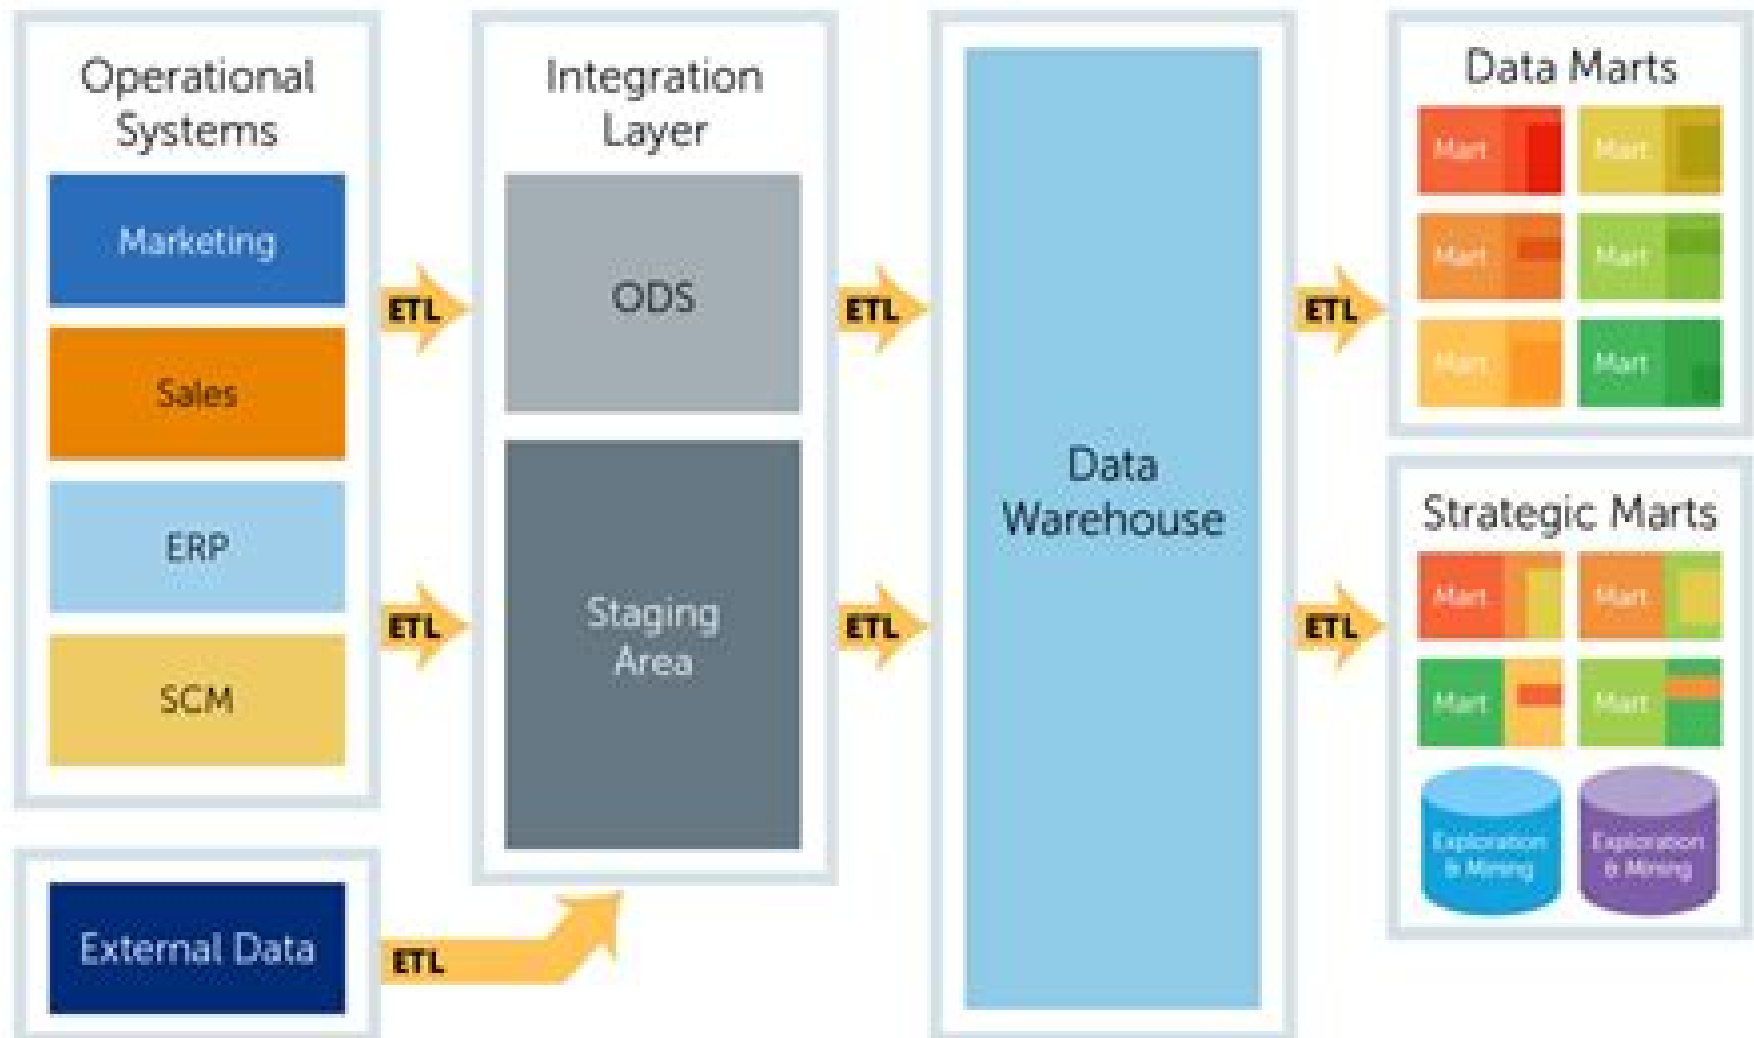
Operational Systems

Marketing

Sales

ERP

SCM

External Data

ETL

ETL

ETL

Integration Layer

ODS

Staging Area

ETL

ETL

Data Warehouse

ETL

ETL

Data Marts

Mart

Mart

Mart

Mart

Mart

Mart

Strategic Marts

Mart

Mart

Mart

Mart

Exploration & Mining

Exploration & Mining